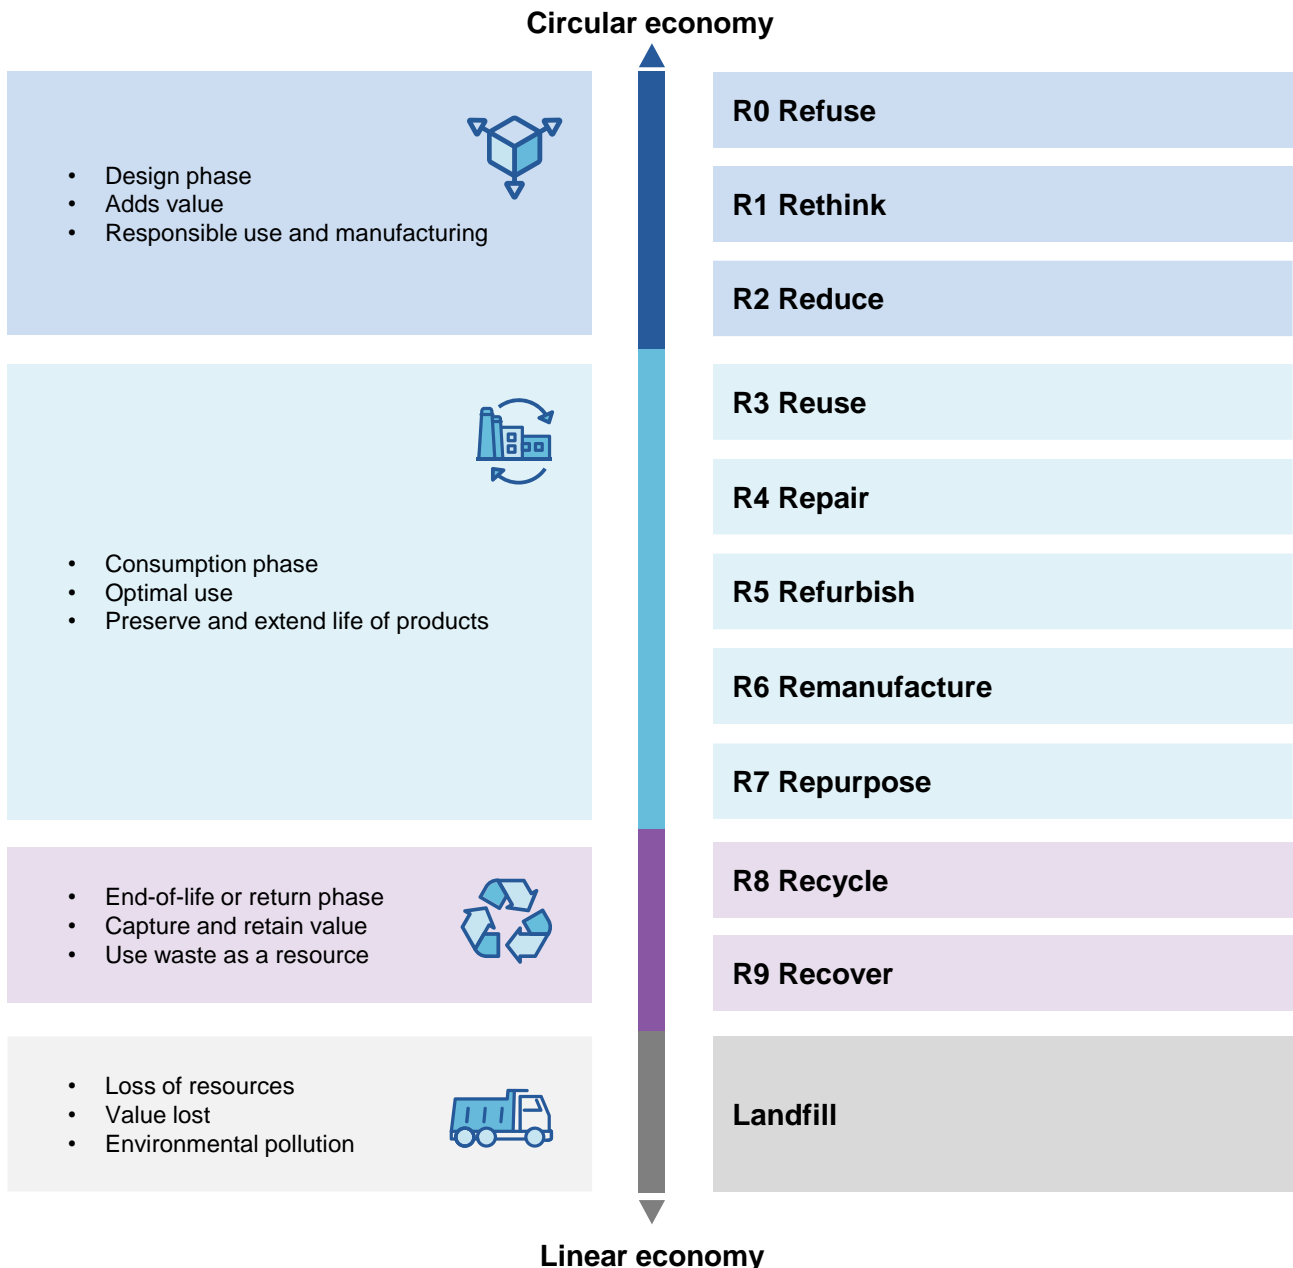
Circular economy

• Design phase
• Adds value
• Responsible use and manufacturing

• Consumption phase
• Optimal use
• Preserve and extend life of products

• End-of-life or return phase
• Capture and retain value
• Use waste as a resource

• Loss of resources
• Value lost
• Environmental pollution

R0 Refuse

R1 Rethink

R2 Reduce

R3 Reuse

R4 Repair

R5 Refurbish

R6 Remanufacture

R7 Repurpose

R8 Recycle

R9 Recover

Landfill

Linear economy